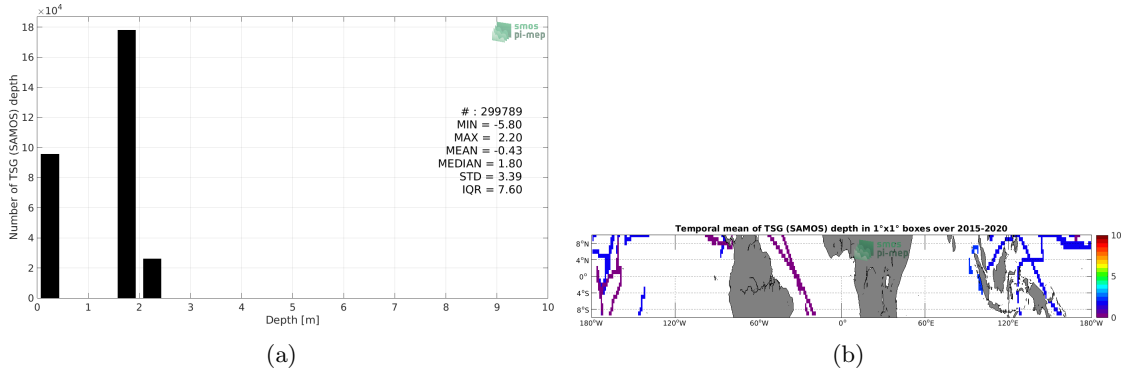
$\times10^4$
18
16
14
12
10
8
6
4
2
0
Number of TSG (SAMOS) depth
smos
pi-mep
# : 299789
MIN = -5.80
MAX = 2.20
MEAN = -0.43
MEDIAN = 1.80
STD = 3.39
IQR = 7.60
0 1 2 3 4 5 6 7 8 9 10
Depth [m]
(a)

Temporal mean of TSG (SAMOS) depth in 1°x1° boxes over 2015-2020
8°N
4°N
0°
4°S
8°S
smos
pi-mep
180°W 120°W 60°W 0° 60°E 120°E 180°W
10
5
0
(b)